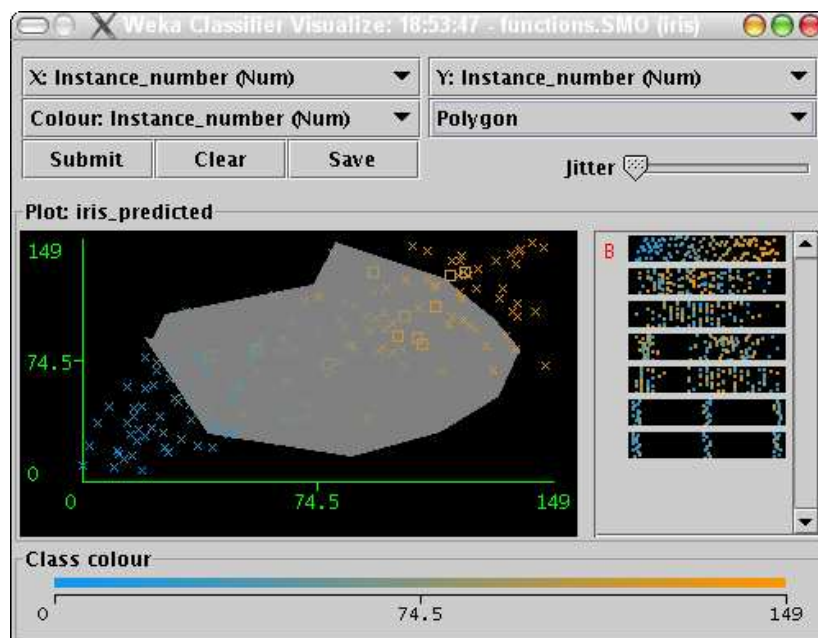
Weka Classifier Visualize: 18:53:47 - functions.SMO (iris)

X: Instance_number (Num)
Y: Instance_number (Num)
Colour: Instance_number (Num)
Polygon
Submit
Clear
Save
Jitter

Plot: iris_predicted

149
74.5
0
0
74.5
149

B

Class colour
0
74.5
149